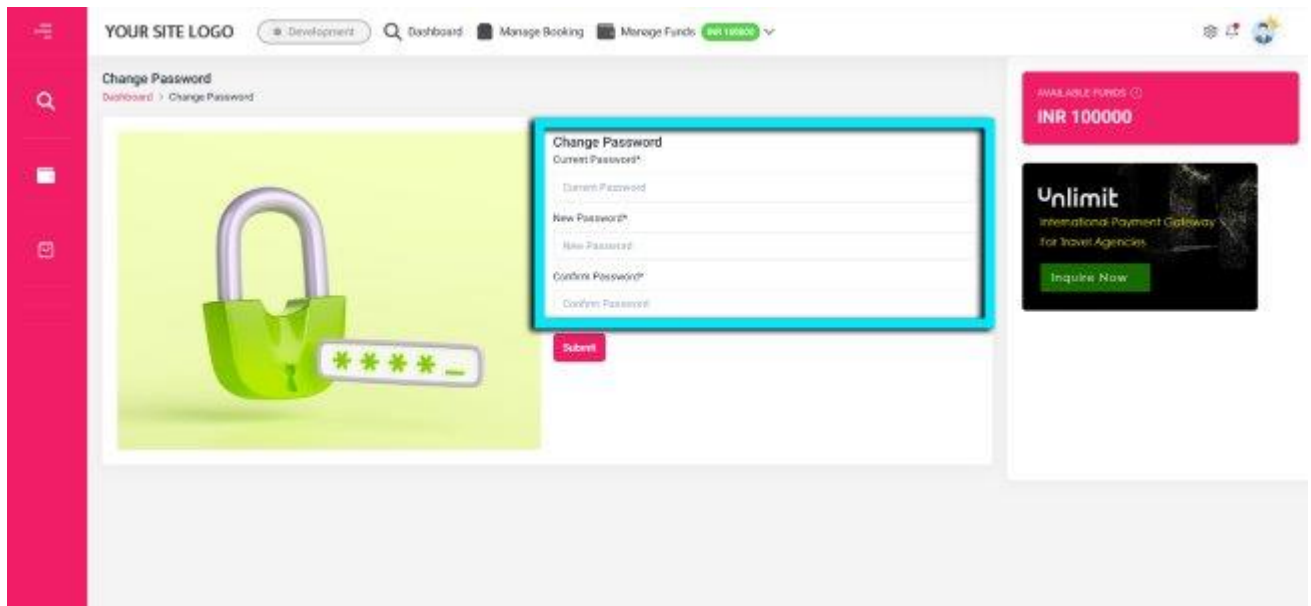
YOUR SITE LOGO

Development

Dashboard

Manage Booking

Manage Funds

INR 100000

Change Password

Dashboard > Change Password

****_

Change Password

Current Password*

Current Password

New Password*

New Password

Confirm Password*

Confirm Password

Submit

AVAILABLE FUNDS

INR 100000

Unlimit

International Payment Gateway For Travel Agencies

Inquire Now